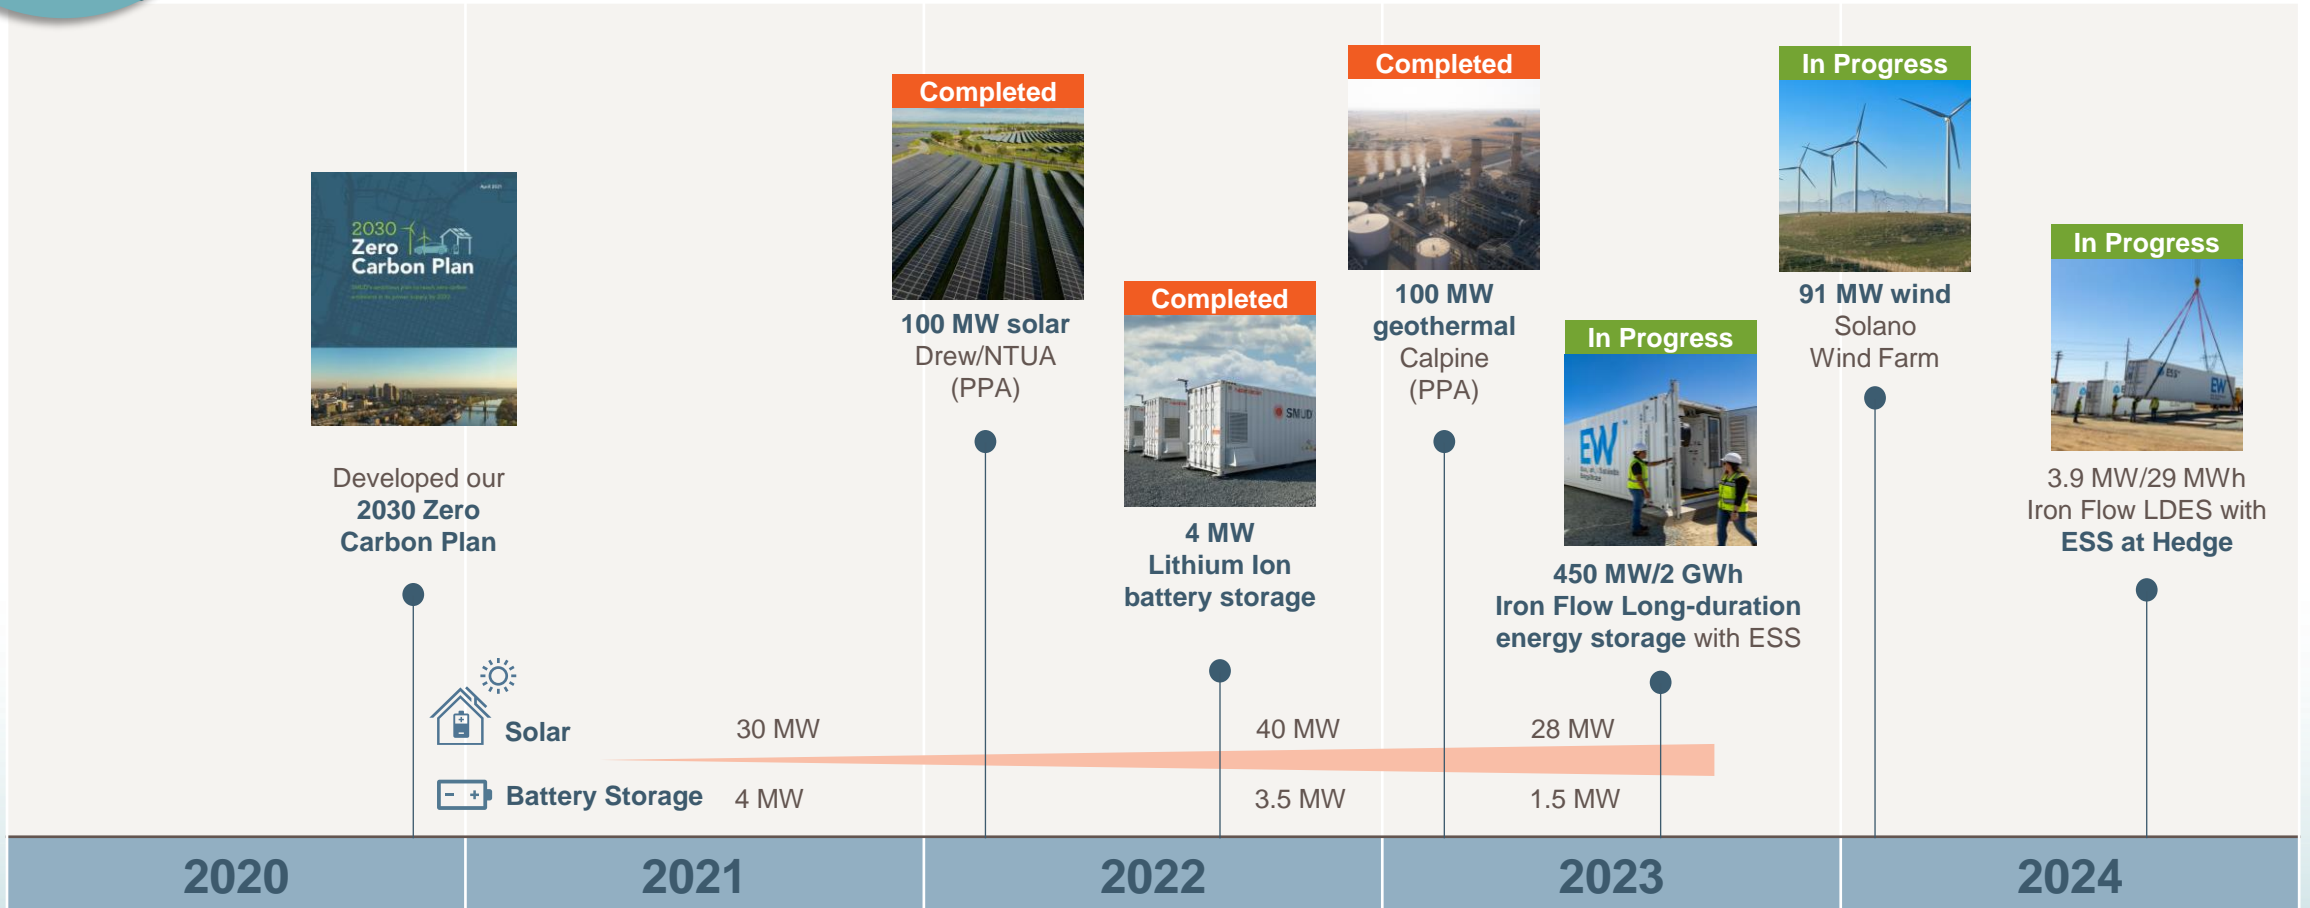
2030 Zero Carbon Plan

Developed our 2030 Zero Carbon Plan

Completed

100 MW solar Drew/NTUA (PPA)

Completed

4 MW Lithium Ion battery storage

Completed

100 MW geothermal Calpine (PPA)

In Progress

450 MW/2 GWh Iron Flow Long-duration energy storage with ESS

In Progress

91 MW wind Solano Wind Farm

In Progress

3.9 MW/29 MWh Iron Flow LDES with ESS at Hedge

Solar 30 MW 40 MW 28 MW

Battery Storage 4 MW 3.5 MW 1.5 MW

| 2020 | 2021 | 2022 | 2023 | 2024 |